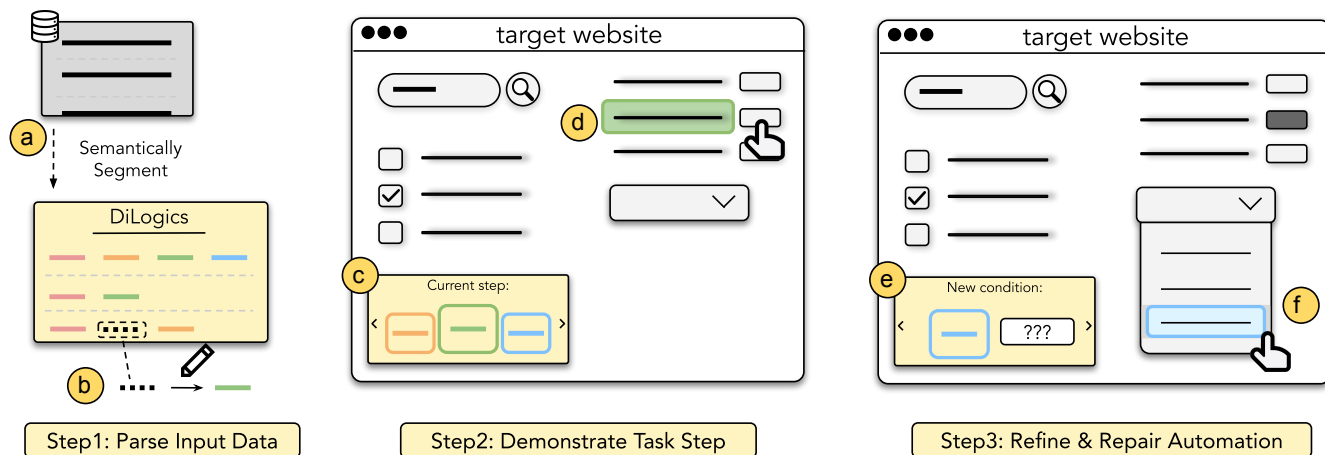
a

Semantically Segment

DiLogics

b

Step1: Parse Input Data

target website

d

c

Current step:

<

>

Step2: Demonstrate Task Step

target website

e

New condition:

<

???

>

f

Step3: Refine & Repair Automation